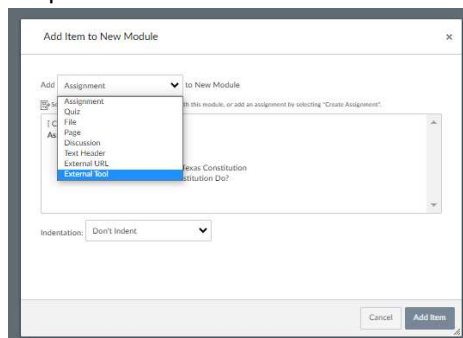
Add Item to New Module

×

Add Assignment to New Module

S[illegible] th this module, or add an assignment by selecting "Create Assignment".

Assignment
Quiz
File
Page
Discussion
Text Header
External URL
External Tool

[ C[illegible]
As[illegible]

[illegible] Texas Constitution
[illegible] stitution Do?

Indentation: Don't Indent

Cancel Add Item